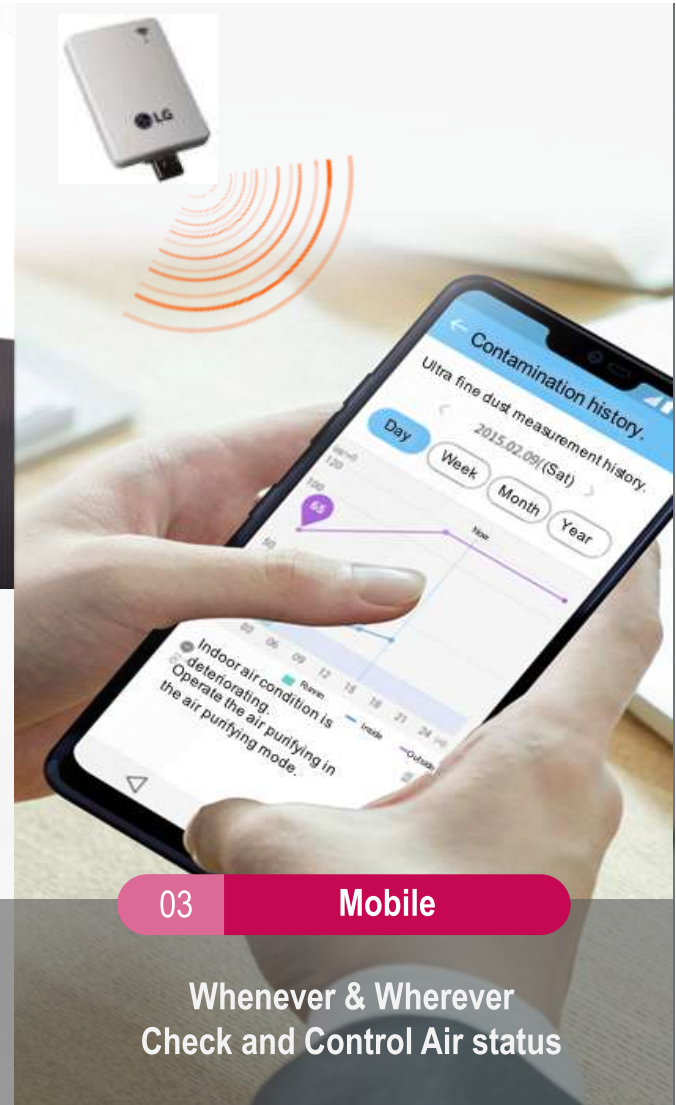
LG

Contamination history.

Ultra fine dust measurement history.

Day

2015.02.09(Sat)

Week

Month

Year

120

100

65

Now

50

03 06 09 12 15 18 21 24

Room

Inside

Outside

Indoor air condition is deteriorating. Operate the air purifying in the air purifying mode.

03 Mobile

Whenever & Wherever
Check and Control Air status